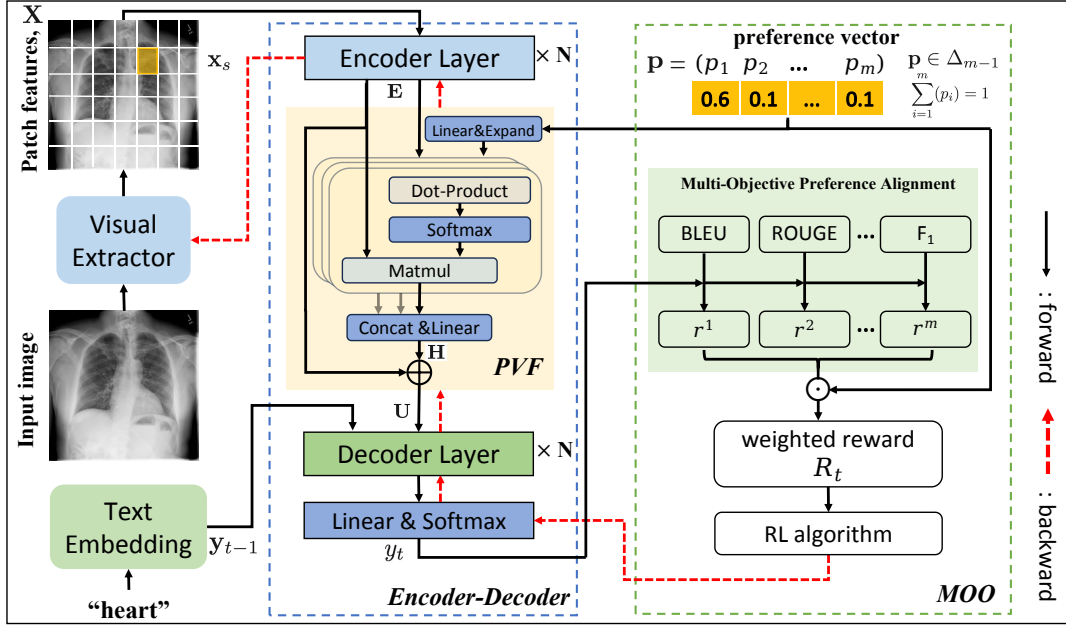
X

Patch features,

$\mathbf{x}_s$

Visual Extractor

Input image

Text Embedding

$\mathbf{y}_{t-1}$

"heart"

Encoder Layer

$\times$ N

E

Linear&Expand

Dot-Product

Softmax

Matmul

Concat &Linear

H

PVF

U

Decoder Layer

$\times$ N

Linear & Softmax

$y_t$

Encoder-Decoder

preference vector

$\mathbf{p} = (p_1 \;\; p_2 \;\; \ldots \;\; p_m)$

$\mathbf{p} \in \Delta_{m-1}$

$\sum_{i=1}^{m}(p_i) = 1$

| 0.6 | 0.1 | ... | 0.1 |
|---|---|---|---|

Multi-Objective Preference Alignment

BLEU

ROUGE

...

$F_1$

$r^1$

$r^2$

...

$r^m$

weighted reward

$R_t$

RL algorithm

MOO

: forward

: backward